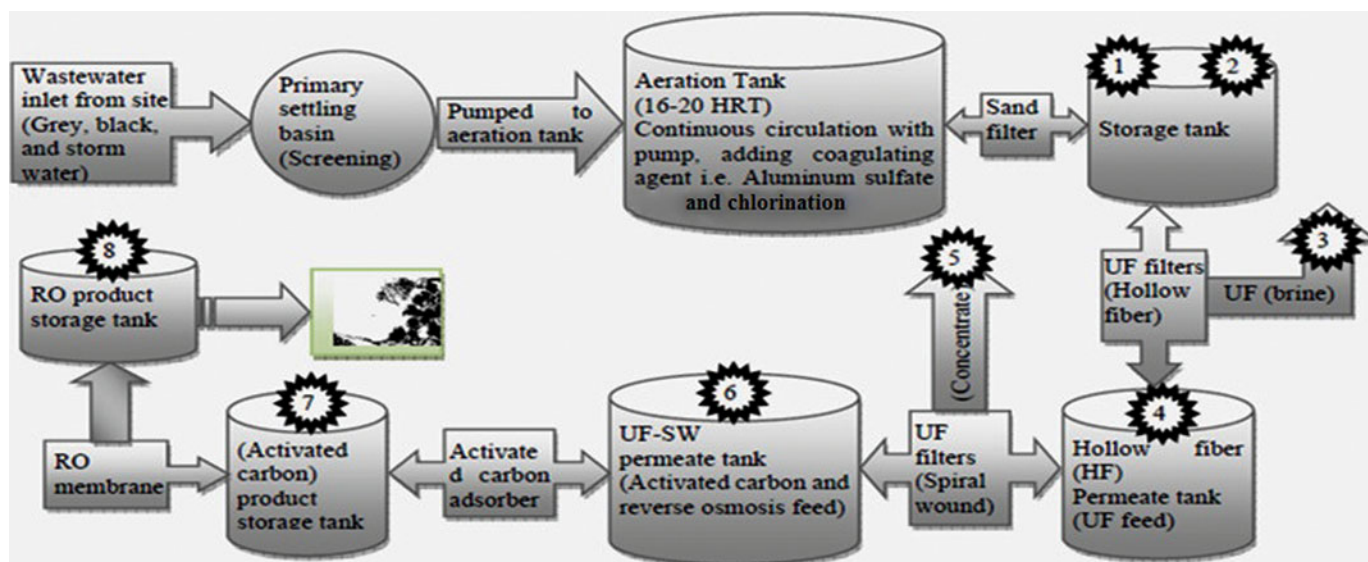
Wastewater inlet from site (Grey, black, and storm water)

Primary settling basin (Screening)

Pumped to aeration tank

Aeration Tank (16-20 HRT) Continuous circulation with pump, adding coagulating agent i.e. Aluminum sulfate and chlorination

Sand filter

1

2

Storage tank

3

UF filters (Hollow fiber)

UF (brine)

4

Hollow fiber (HF) Permeate tank (UF feed)

5

(Concentrate)

UF filters (Spiral wound)

6

UF-SW permeate tank (Activated carbon and reverse osmosis feed)

Activated carbon adsorber

7

(Activated carbon) product storage tank

RO membrane

8

RO product storage tank